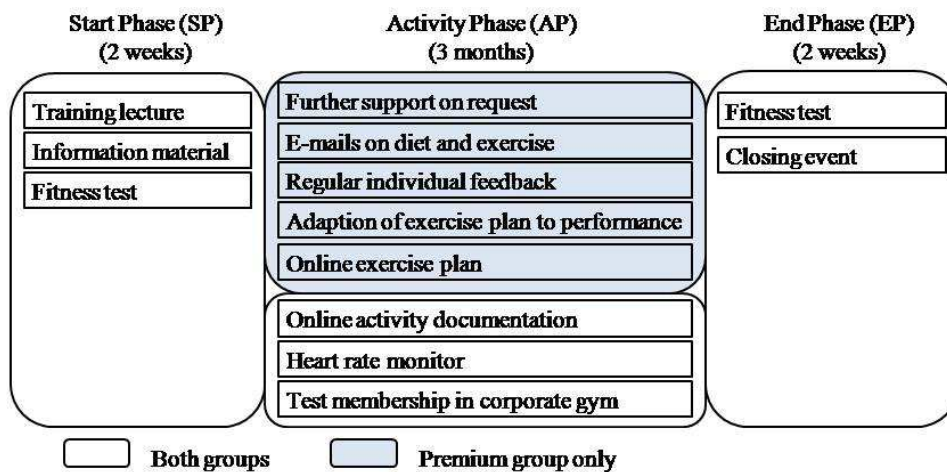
Start Phase (SP)
(2 weeks)

Training lecture

Information material

Fitness test

Activity Phase (AP)
(3 months)

Further support on request

E-mails on diet and exercise

Regular individual feedback

Adaption of exercise plan to performance

Online exercise plan

Online activity documentation

Heart rate monitor

Test membership in corporate gym

End Phase (EP)
(2 weeks)

Fitness test

Closing event

Both groups

Premium group only